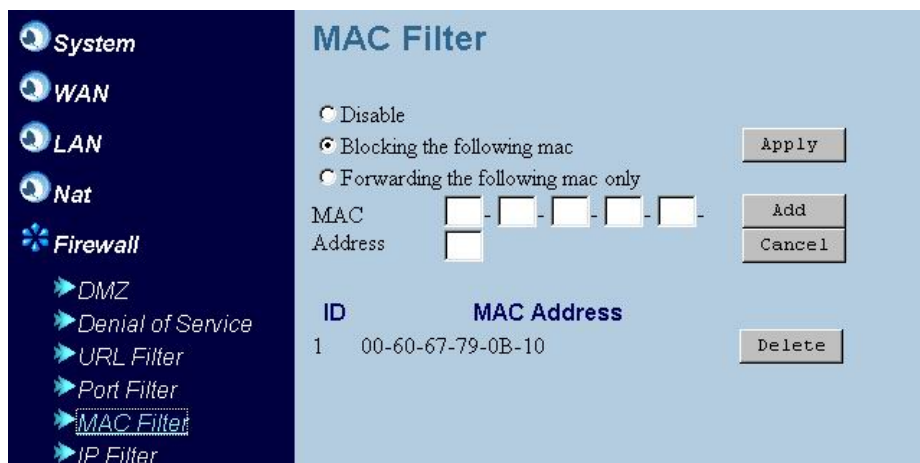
System
WAN
LAN
Nat
Firewall
DMZ
Denial of Service
URL Filter
Port Filter
MAC Filter
IP Filter

MAC Filter

Disable
Blocking the following mac
Forwarding the following mac only

Apply

MAC Address

Add
Cancel

| ID | MAC Address | |
|---|---|---|
| 1 | 00-60-67-79-0B-10 | Delete |